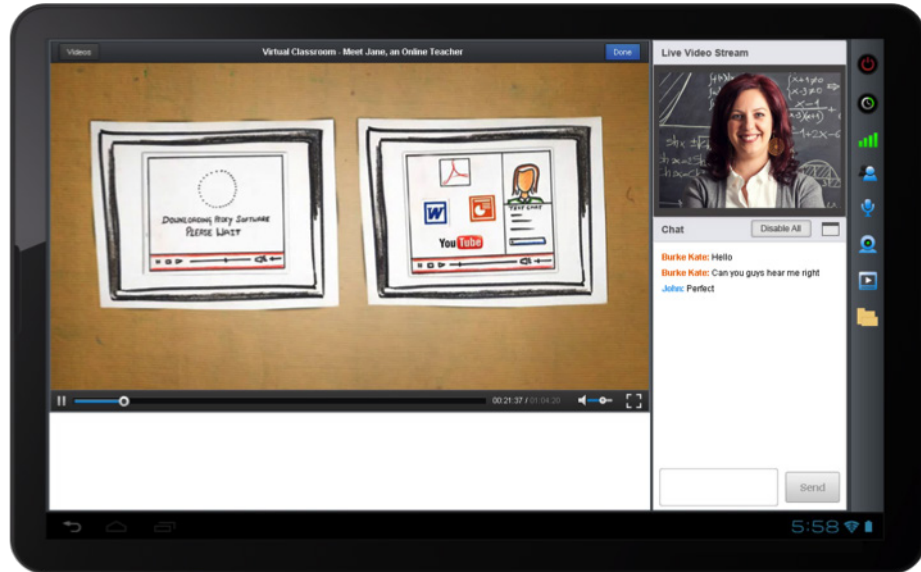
Videos

Virtual Classroom - Meet Jane, an Online Teacher

Done

Live Video Stream

DOWNLOADING HOKY SOFTWARE PLEASE WAIT

TEXT CHAT

W

YouTube

00:21:37 / 01:04:20

Chat

Disable All

Burke Kate: Hello

Burke Kate: Can you guys hear me right

John: Perfect

Send

5:58